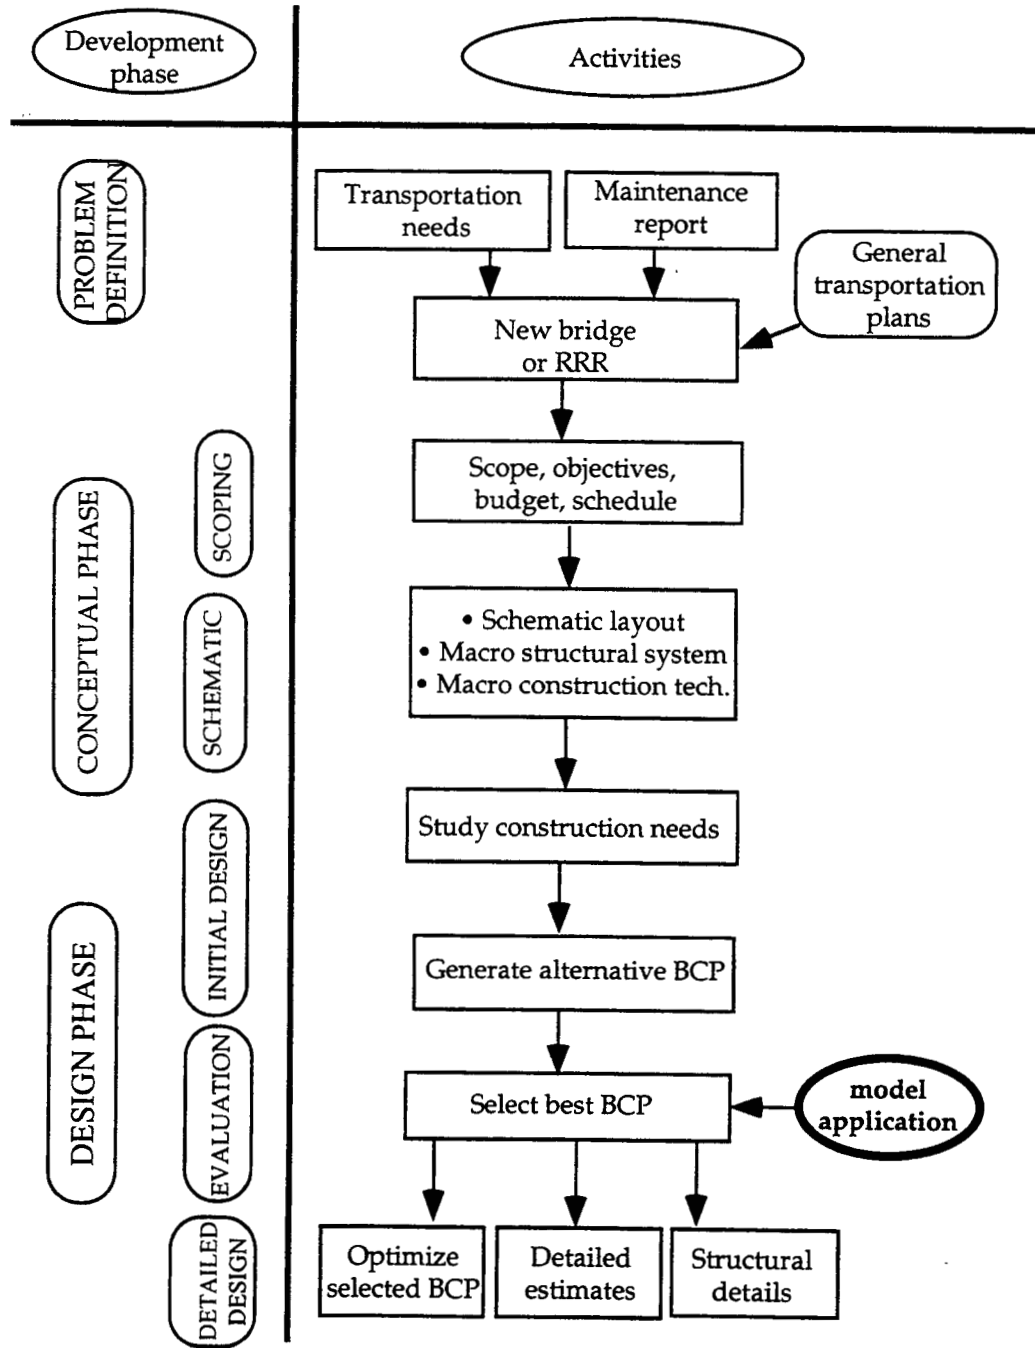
Development phase

Activities

PROBLEM DEFINITION

Transportation needs

Maintenance report

General transportation plans

New bridge or RRR

CONCEPTUAL PHASE

SCOPING

Scope, objectives, budget, schedule

SCHEMATIC

• Schematic layout
• Macro structural system
• Macro construction tech.

DESIGN PHASE

INITIAL DESIGN

Study construction needs

Generate alternative BCP

EVALUATION

Select best BCP

model application

DETAILED DESIGN

Optimize selected BCP

Detailed estimates

Structural details